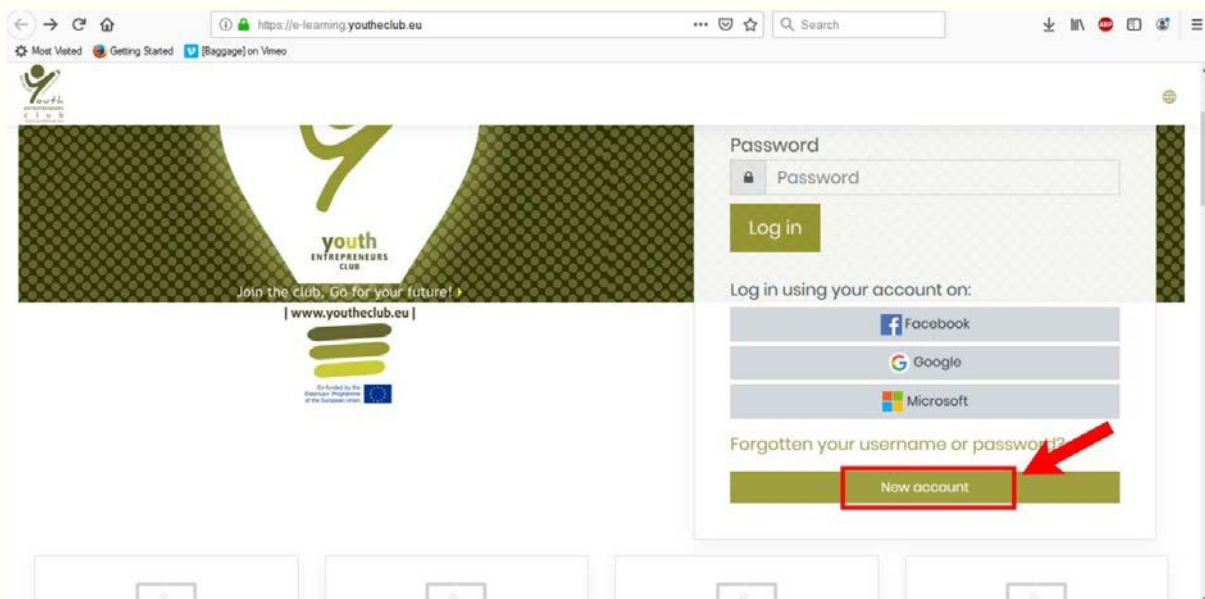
https://e-learning.youtheclub.eu

Search

Most Visited Getting Started [Baggage] on Vimeo

youth ENTREPRENEURS club

youth ENTREPRENEURS CLUB

Join the club, Go for your future!

| www.youtheclub.eu |

Co-funded by the Erasmus+ Programme of the European Union

Password

Password

Log in

Log in using your account on:

Facebook

Google

Microsoft

Forgotten your username or password?

New account